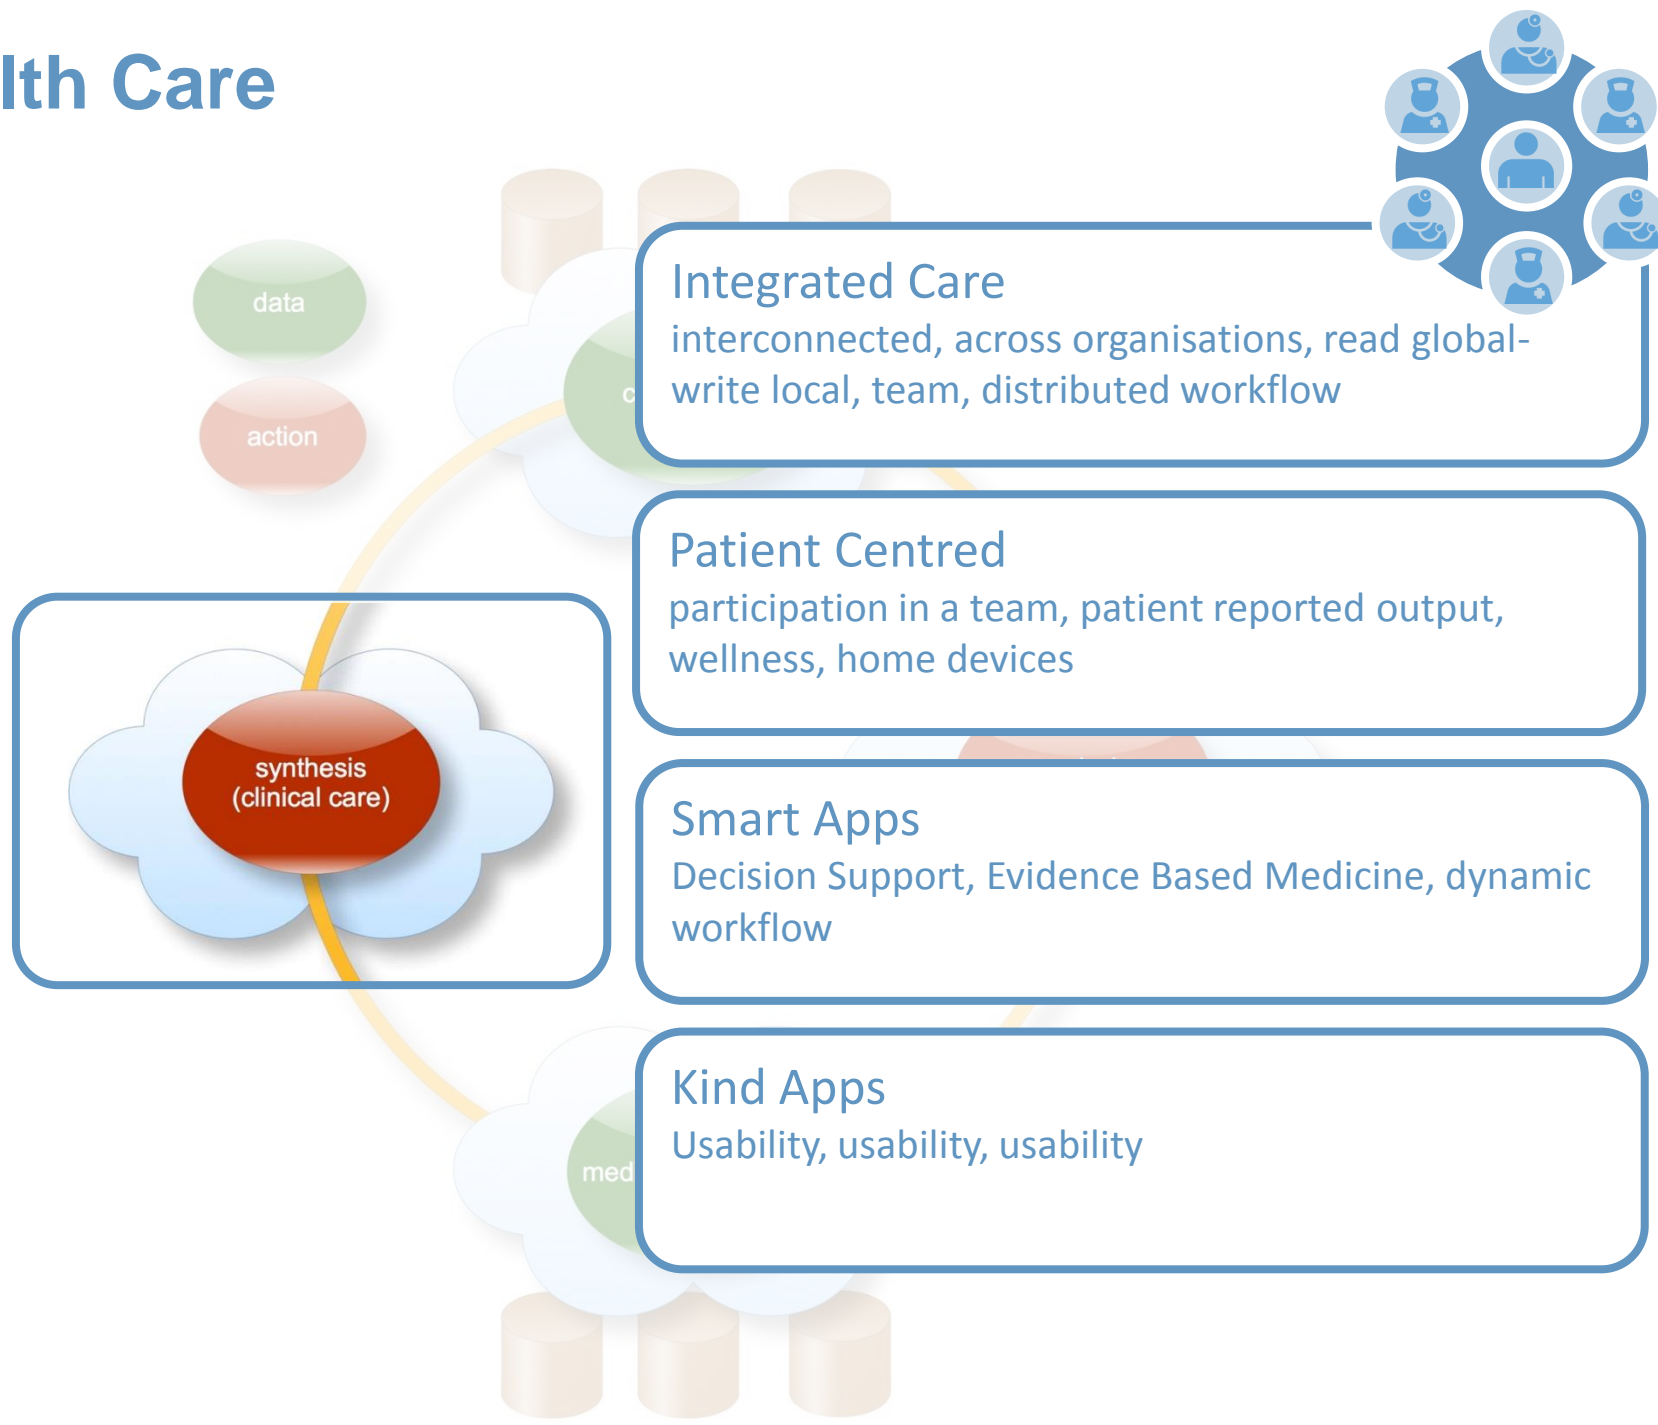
lth Care

data

action

synthesis (clinical care)

c

med

Integrated Care
interconnected, across organisations, read global-write local, team, distributed workflow

Patient Centred
participation in a team, patient reported output, wellness, home devices

Smart Apps
Decision Support, Evidence Based Medicine, dynamic workflow

Kind Apps
Usability, usability, usability